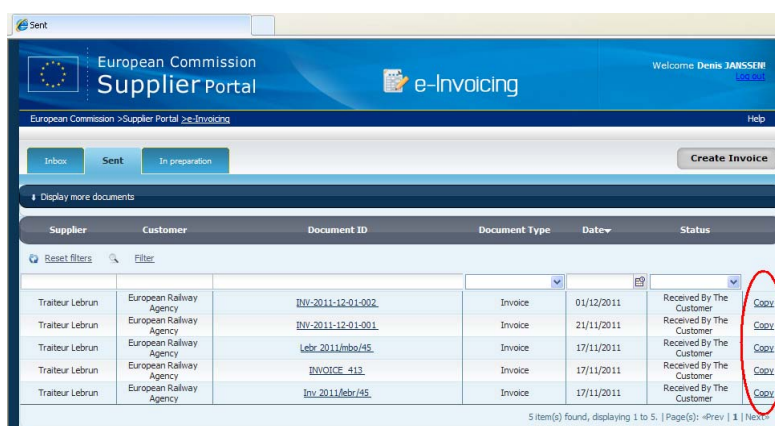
Sent

European Commission
Supplier Portal

e-Invoicing

Welcome Denis JANSSEN!
Log out

European Commission >Supplier Portal >e-Invoicing

Help

Inbox | Sent | In preparation

Create Invoice

Display more documents

| Supplier | Customer | Document ID | Document Type | Date | Status | |
|---|---|---|---|---|---|---|
| Traiteur Lebrun | European Railway Agency | INV-2011-12-01-002 | Invoice | 01/12/2011 | Received By The Customer | Copy |
| Traiteur Lebrun | European Railway Agency | INV-2011-12-01-001 | Invoice | 21/11/2011 | Received By The Customer | Copy |
| Traiteur Lebrun | European Railway Agency | Lebr 2011/mbo/45 | Invoice | 17/11/2011 | Received By The Customer | Copy |
| Traiteur Lebrun | European Railway Agency | INVOICE 413 | Invoice | 17/11/2011 | Received By The Customer | Copy |
| Traiteur Lebrun | European Railway Agency | Inv 2011/lebr/45 | Invoice | 17/11/2011 | Received By The Customer | Copy |

Reset filters   Filter

5 item(s) found, displaying 1 to 5. | Page(s): «Prev | 1 | Next»